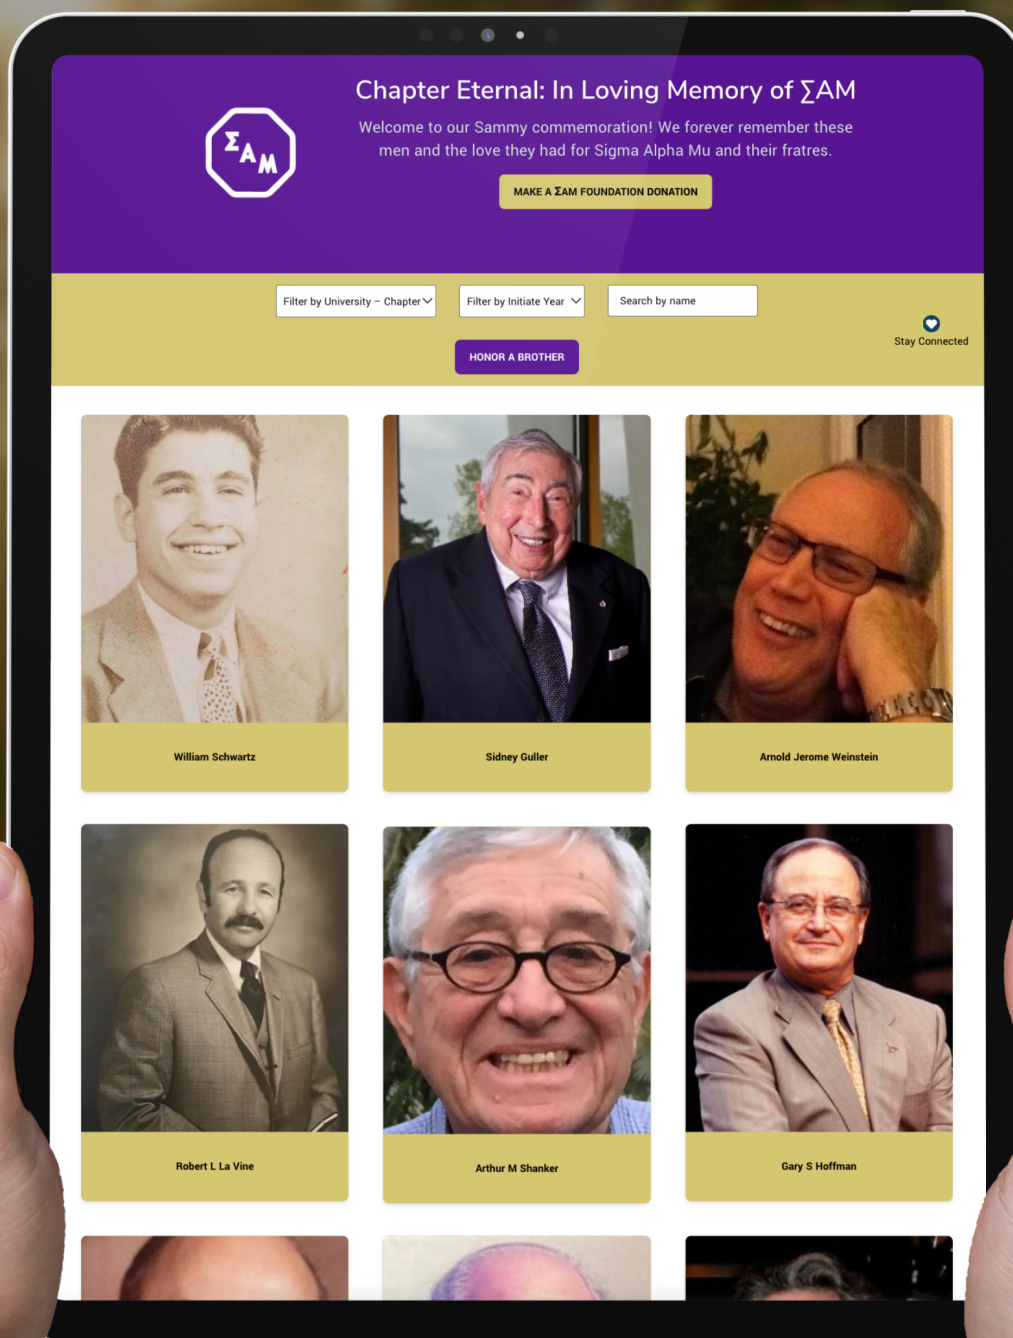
ΣAM

Chapter Eternal: In Loving Memory of ∑AM

Welcome to our Sammy commemoration! We forever remember these men and the love they had for Sigma Alpha Mu and their fratres.

MAKE A ΣAM FOUNDATION DONATION

Filter by University – Chapter

Filter by Initiate Year

Search by name

Stay Connected

HONOR A BROTHER

William Schwartz

Sidney Guller

Arnold Jerome Weinstein

Robert L La Vine

Arthur M Shanker

Gary S Hoffman